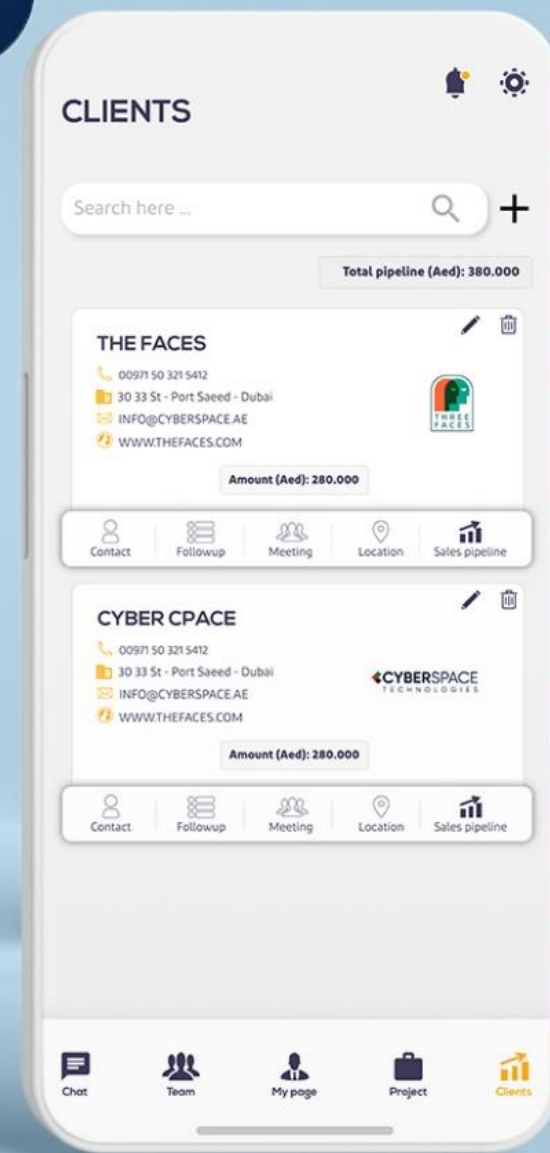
CLIENTS

Search here ...

+

Total pipeline (Aed): 380.000

THE FACES

00971 50 321 5412

30 33 St - Port Saeed - Dubai

INFO@CYBERSPACE.AE

WWW.THEFACES.COM

THREE FACES

Amount (Aed): 280.000

Contact Followup Meeting Location Sales pipeline

CYBER CPACE

00971 50 321 5412

30 33 St - Port Saeed - Dubai

INFO@CYBERSPACE.AE

WWW.THEFACES.COM

CYBERSPACE TECHNOLOGIES

Amount (Aed): 280.000

Contact Followup Meeting Location Sales pipeline

Chat Team My page Project Clients